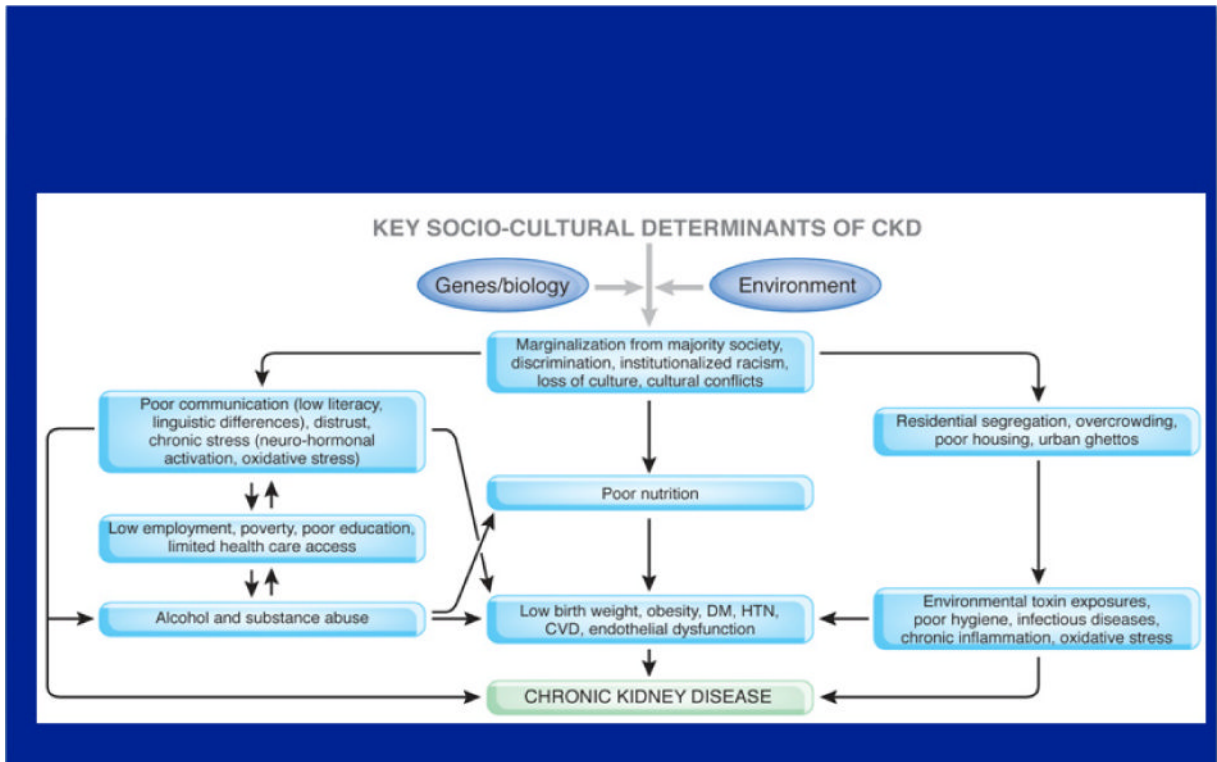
KEY SOCIO-CULTURAL DETERMINANTS OF CKD

Genes/biology

Environment

Marginalization from majority society, discrimination, institutionalized racism, loss of culture, cultural conflicts

Poor communication (low literacy, linguistic differences), distrust, chronic stress (neuro-hormonal activation, oxidative stress)

Residential segregation, overcrowding, poor housing, urban ghettos

Poor nutrition

Low employment, poverty, poor education, limited health care access

Alcohol and substance abuse

Low birth weight, obesity, DM, HTN, CVD, endothelial dysfunction

Environmental toxin exposures, poor hygiene, infectious diseases, chronic inflammation, oxidative stress

CHRONIC KIDNEY DISEASE